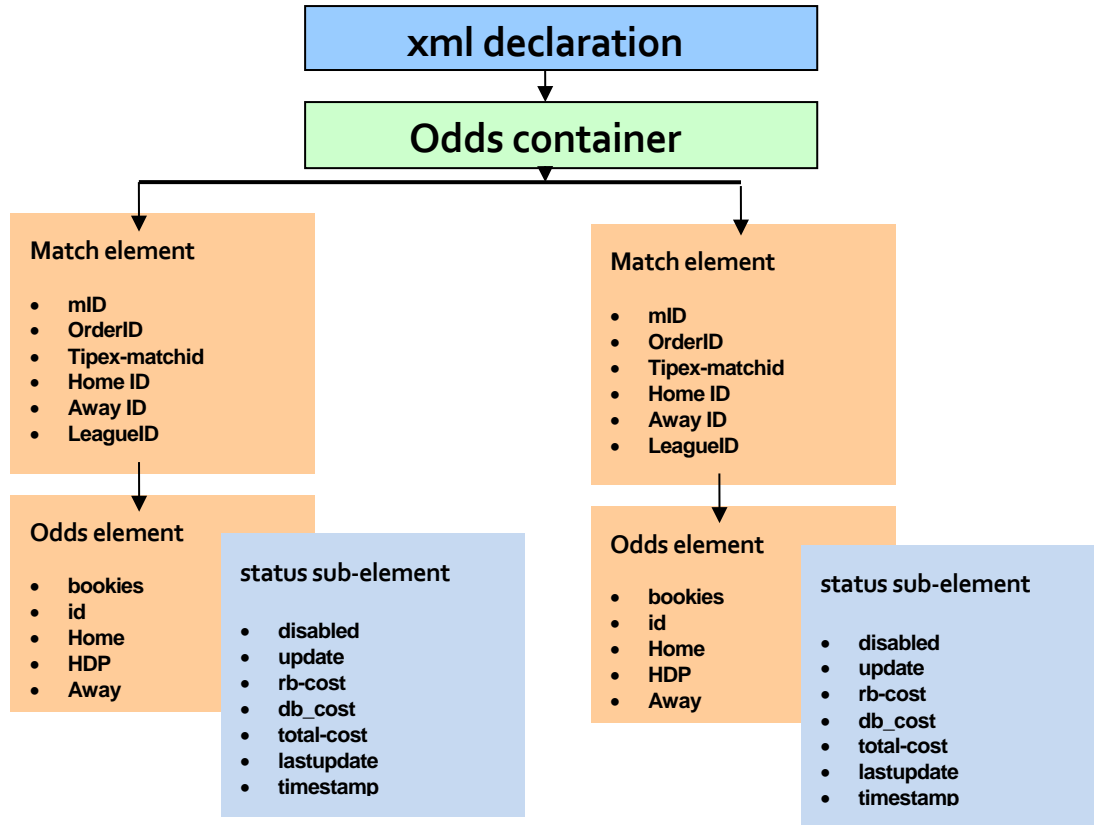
xml declaration

Odds container

Match element

- mID
- OrderID
- Tipex-matchid
- Home ID
- Away ID
- LeagueID

Odds element

- bookies
- id
- Home
- HDP
- Away

status sub-element

- disabled
- update
- rb-cost
- db_cost
- total-cost
- lastupdate
- timestamp

Match element

- mID
- OrderID
- Tipex-matchid
- Home ID
- Away ID
- LeagueID

Odds element

- bookies
- id
- Home
- HDP
- Away

status sub-element

- disabled
- update
- rb-cost
- db_cost
- total-cost
- lastupdate
- timestamp